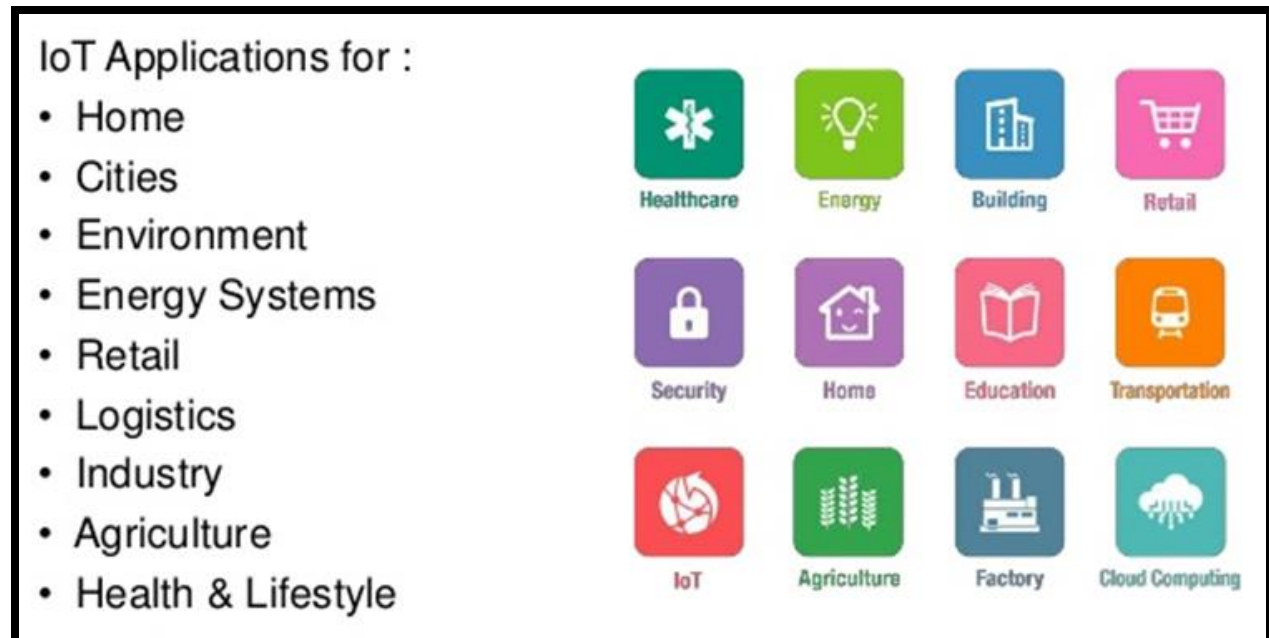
IoT Applications for :

- Home
- Cities
- Environment
- Energy Systems
- Retail
- Logistics
- Industry
- Agriculture
- Health & Lifestyle

Healthcare
Energy
Building
Retail
Security
Home
Education
Transportation
IoT
Agriculture
Factory
Cloud Computing